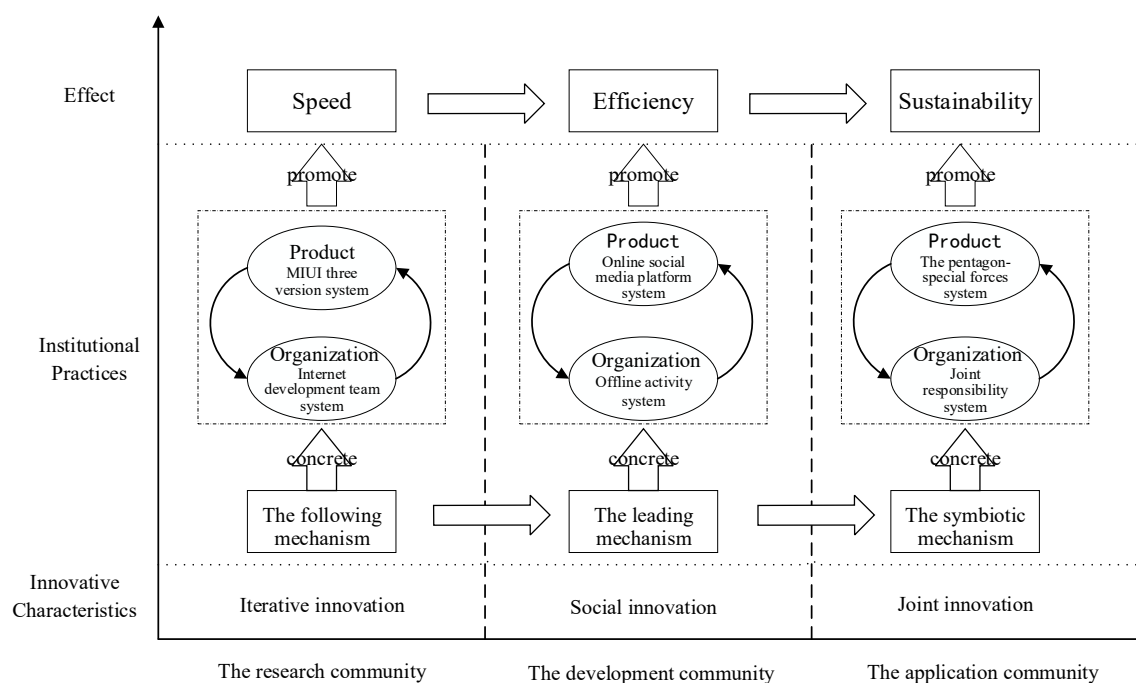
Effect

Speed

Efficiency

Sustainability

promote

promote

promote

Institutional Practices

Product
MIUI three version system

Organization
Internet development team system

Product
Online social media platform system

Organization
Offline activity system

Product
The pentagon-special forces system

Organization
Joint responsibility system

concrete

concrete

concrete

The following mechanism

The leading mechanism

The symbiotic mechanism

Innovative Characteristics

Iterative innovation

Social innovation

Joint innovation

The research community

The development community

The application community